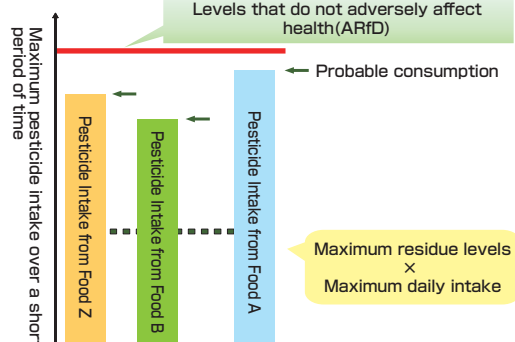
Levels that do not adversely affect health(ARfD)

Maximum pesticide intake over a shor period of time

Probable consumption

Pesticide Intake from Food Z

Pesticide Intake from Food B

Pesticide Intake from Food A

Maximum residue levels
×
Maximum daily intake